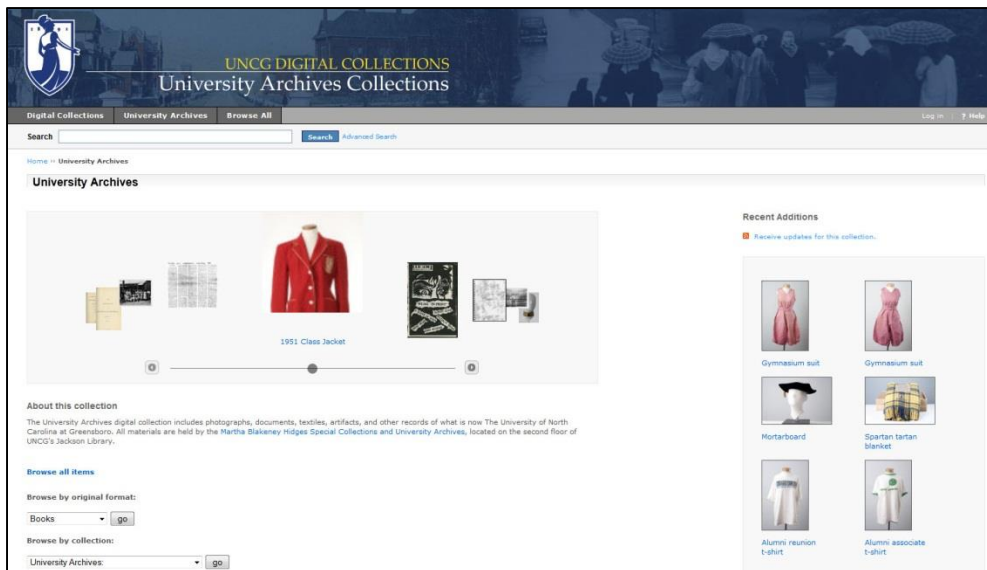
UNCG DIGITAL COLLECTIONS
University Archives Collections

Digital Collections | University Archives | Browse All

Log in | ? Help

Search [Search] Advanced Search

Home > University Archives

University Archives

1951 Class Jacket

About this collection

The University Archives digital collection includes photographs, documents, textiles, artifacts, and other records of what is now The University of North Carolina at Greensboro. All materials are held by the Martha Blakeney Hodges Special Collections and University Archives, located on the second floor of UNCG's Jackson Library.

Browse all items

Browse by original format:

Books [go]

Browse by collection:

University Archives: [go]

Recent Additions

Receive updates for this collection.

Gymnasium suit
Gymnasium suit
Mortarboard
Spartan tartan blanket
Alumni reunion t-shirt
Alumni associate t-shirt